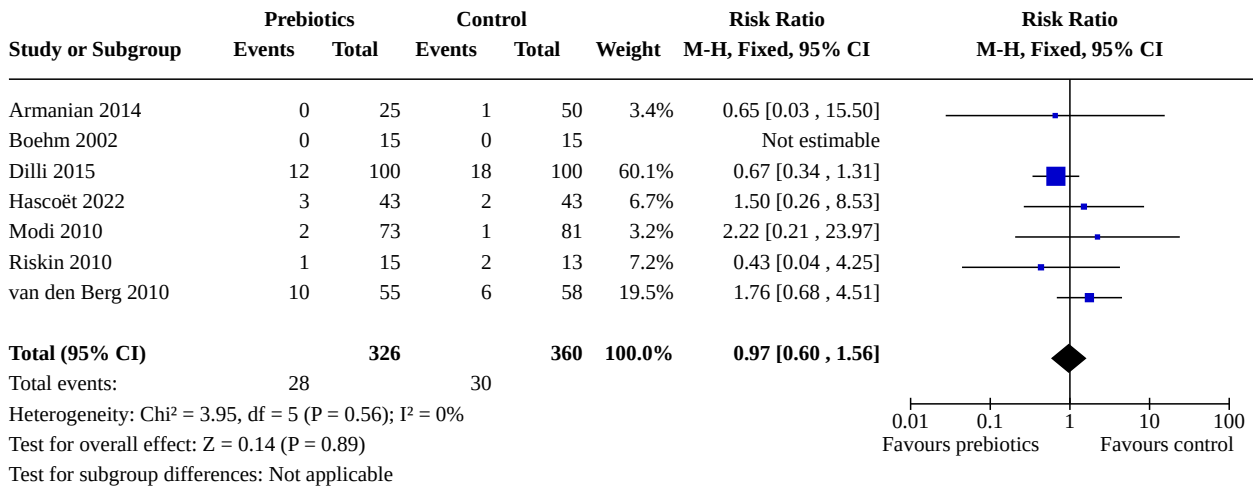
| Study or Subgroup | Prebiotics Events | Prebiotics Total | Control Events | Control Total | Weight | Risk Ratio M-H, Fixed, 95% CI | Risk Ratio M-H, Fixed, 95% CI |
|---|---|---|---|---|---|---|---|
| Armanian 2014 | 0 | 25 | 1 | 50 | 3.4% | 0.65 [0.03 , 15.50] | |
| Boehm 2002 | 0 | 15 | 0 | 15 | | Not estimable | |
| Dilli 2015 | 12 | 100 | 18 | 100 | 60.1% | 0.67 [0.34 , 1.31] | |
| Hascoët 2022 | 3 | 43 | 2 | 43 | 6.7% | 1.50 [0.26 , 8.53] | |
| Modi 2010 | 2 | 73 | 1 | 81 | 3.2% | 2.22 [0.21 , 23.97] | |
| Riskin 2010 | 1 | 15 | 2 | 13 | 7.2% | 0.43 [0.04 , 4.25] | |
| van den Berg 2010 | 10 | 55 | 6 | 58 | 19.5% | 1.76 [0.68 , 4.51] | |
| **Total (95% CI)** | | **326** | | **360** | **100.0%** | **0.97 [0.60 , 1.56]** | |
| Total events: | 28 | | 30 | | | | |

Heterogeneity: Chi² = 3.95, df = 5 (P = 0.56); I² = 0%
Test for overall effect: Z = 0.14 (P = 0.89)
Test for subgroup differences: Not applicable

0.01 0.1 1 10 100
Favours prebiotics Favours control